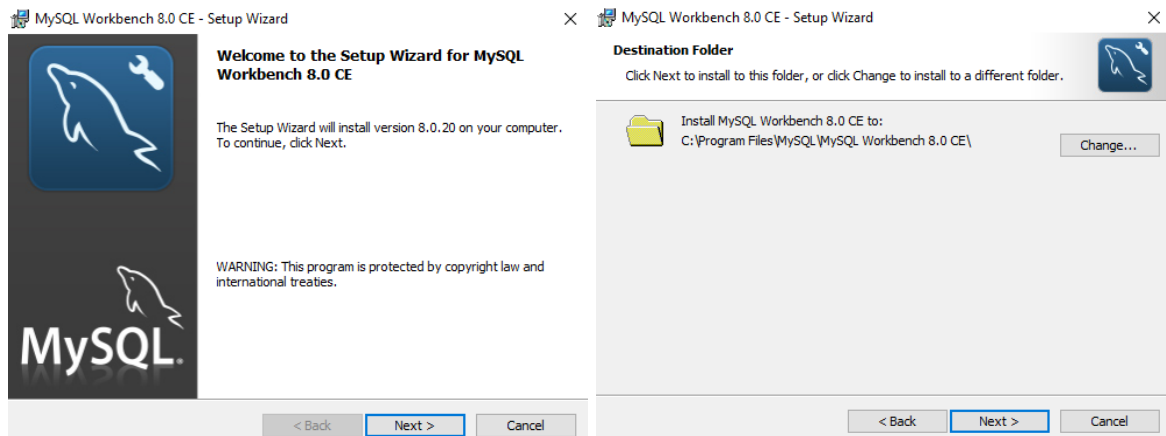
MySQL Workbench 8.0 CE - Setup Wizard
×

MySQL.

Welcome to the Setup Wizard for MySQL Workbench 8.0 CE

The Setup Wizard will install version 8.0.20 on your computer. To continue, click Next.

WARNING: This program is protected by copyright law and international treaties.

< Back
Next >
Cancel

MySQL Workbench 8.0 CE - Setup Wizard
×

Destination Folder

Click Next to install to this folder, or click Change to install to a different folder.

Install MySQL Workbench 8.0 CE to:
C:\Program Files\MySQL\MySQL Workbench 8.0 CE\

Change...

< Back
Next >
Cancel